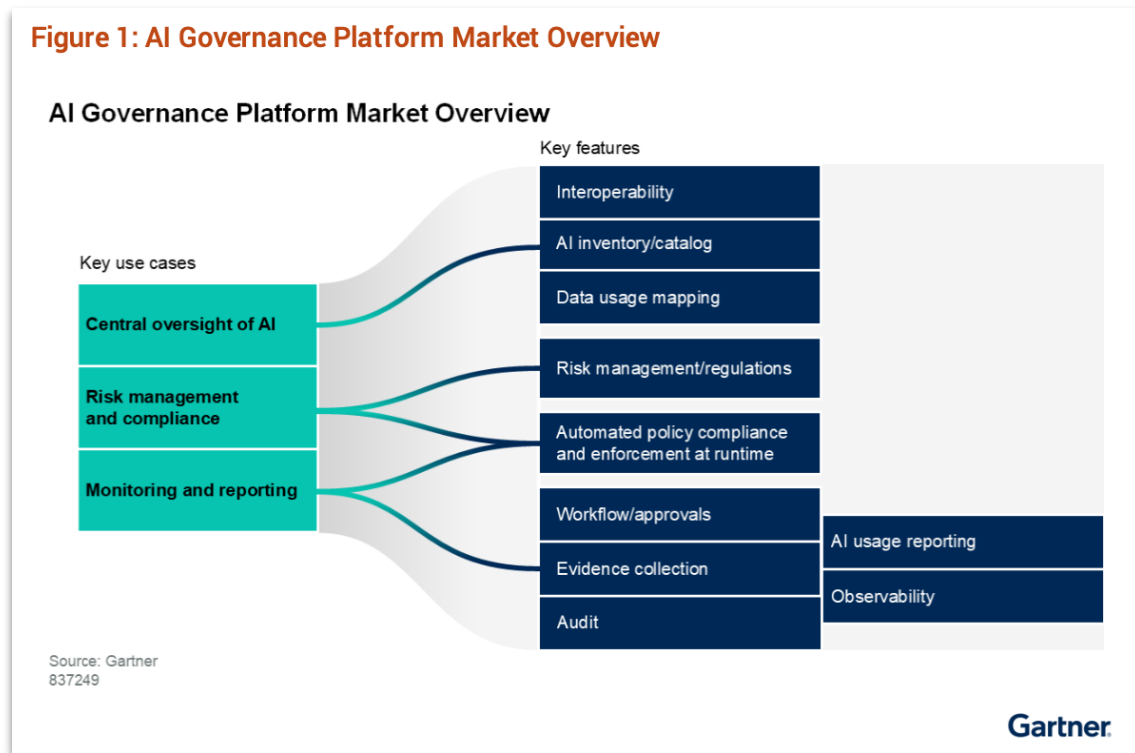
Figure 1: AI Governance Platform Market Overview

AI Governance Platform Market Overview

Key use cases

Central oversight of AI

Risk management and compliance

Monitoring and reporting

Key features

Interoperability

AI inventory/catalog

Data usage mapping

Risk management/regulations

Automated policy compliance and enforcement at runtime

Workflow/approvals

Evidence collection

Audit

AI usage reporting

Observability

Source: Gartner
837249

Gartner.